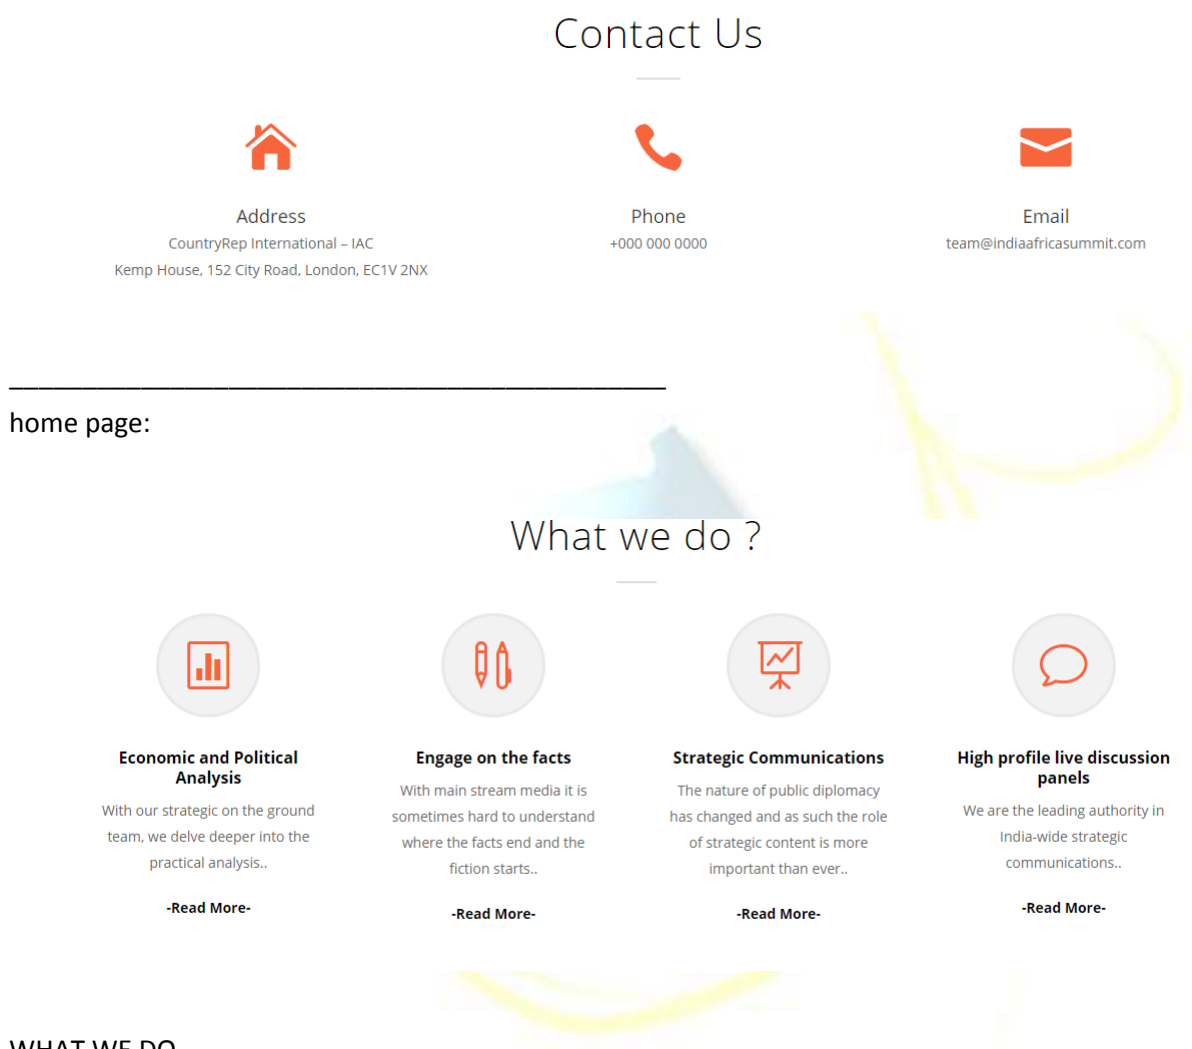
Contact Us

Address
CountryRep International – IAC
Kemp House, 152 City Road, London, EC1V 2NX

Phone
+000 000 0000

Email
team@indiaafricasummit.com

home page:

What we do ?

Economic and Political Analysis
With our strategic on the ground team, we delve deeper into the practical analysis..
-Read More-

Engage on the facts
With main stream media it is sometimes hard to understand where the facts end and the fiction starts..
-Read More-

Strategic Communications
The nature of public diplomacy has changed and as such the role of strategic content is more important than ever..
-Read More-

High profile live discussion panels
We are the leading authority in India-wide strategic communications..
-Read More-

WHAT WE DO